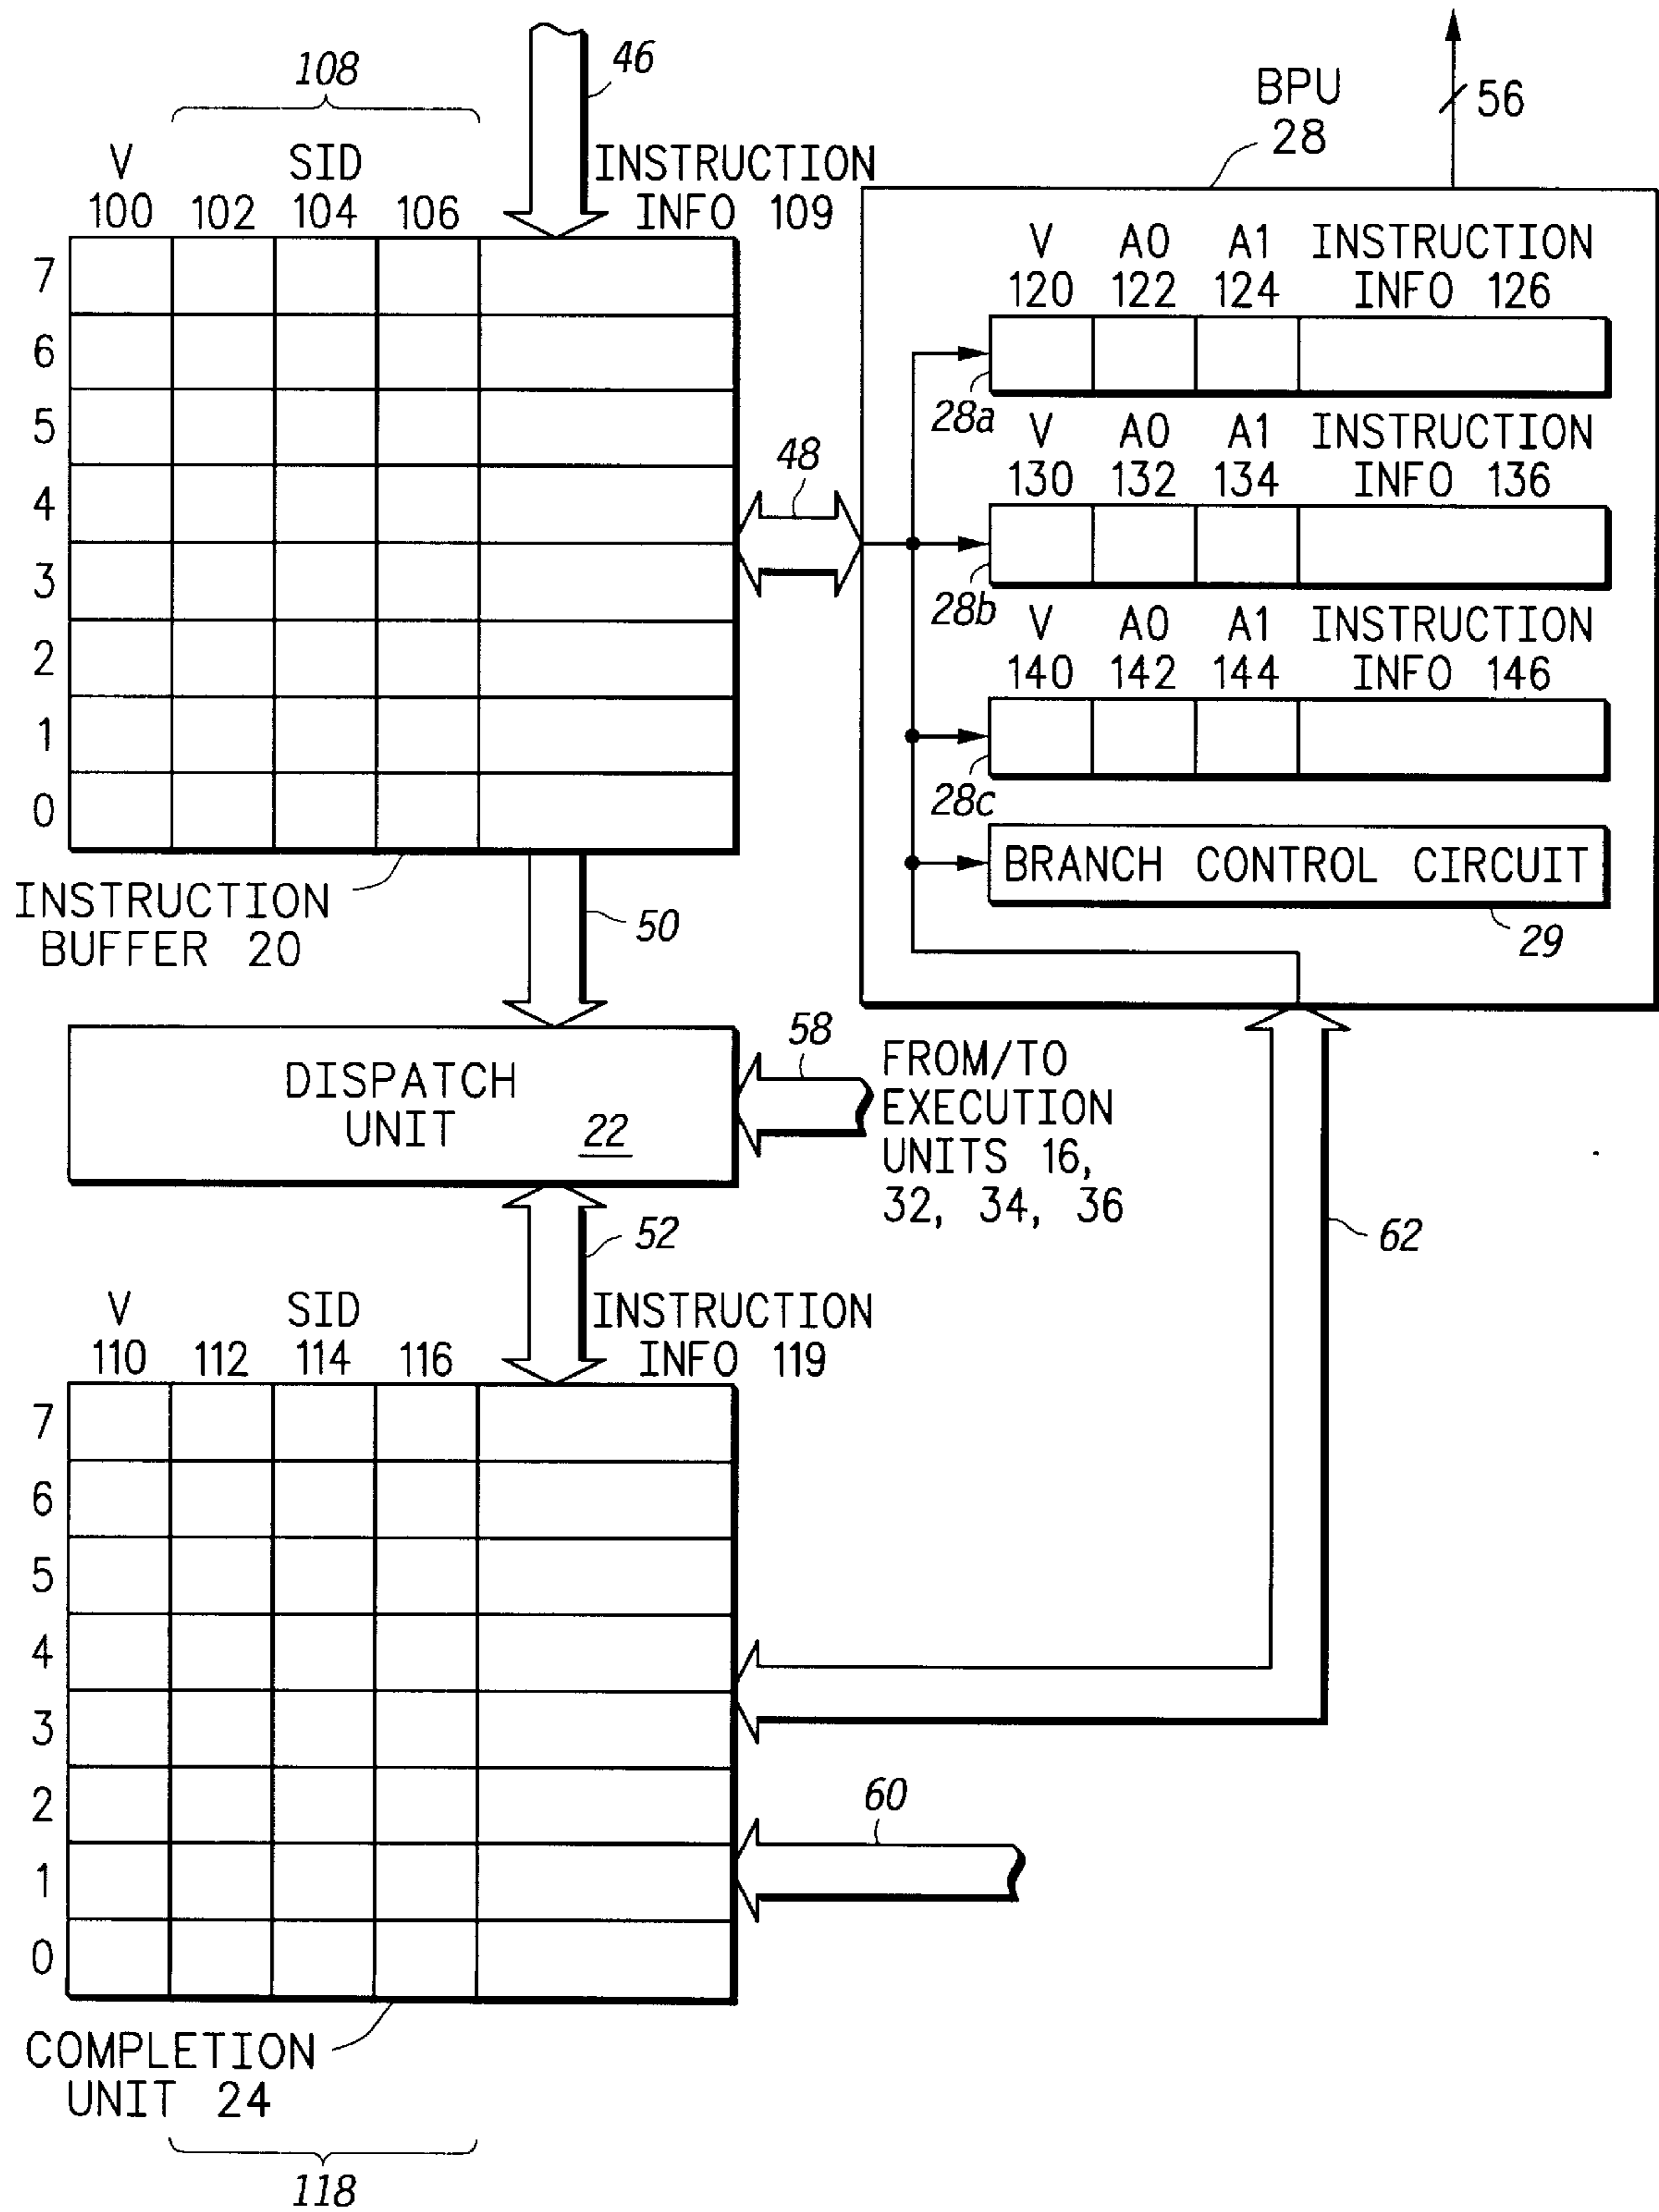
108

46

V 100 102 SID 104 106

INSTRUCTION INFO 109

BPU 28

56

V 120 A0 122 A1 124 INSTRUCTION INFO 126

7
6
5
4
3
2
1
0

28a

V 130 A0 132 A1 134 INSTRUCTION INFO 136

48

28b

V 140 A0 142 A1 144 INSTRUCTION INFO 146

28c

BRANCH CONTROL CIRCUIT

29

INSTRUCTION BUFFER 20

50

58

DISPATCH UNIT 22

FROM/TO EXECUTION UNITS 16, 32, 34, 36

52

62

V 110 112 SID 114 116

INSTRUCTION INFO 119

7
6
5
4
3
2
1
0

60

COMPLETION UNIT 24

118